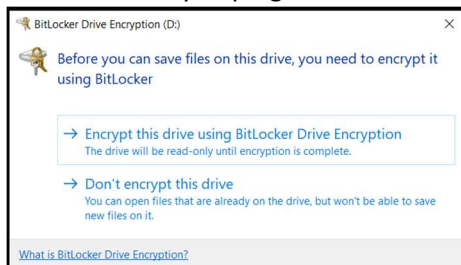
BitLocker Drive Encryption (D:)

×

Before you can save files on this drive, you need to encrypt it using BitLocker

→ Encrypt this drive using BitLocker Drive Encryption
The drive will be read-only until encryption is complete.

→ Don't encrypt this drive
You can open files that are already on the drive, but won't be able to save new files on it.

What is BitLocker Drive Encryption?